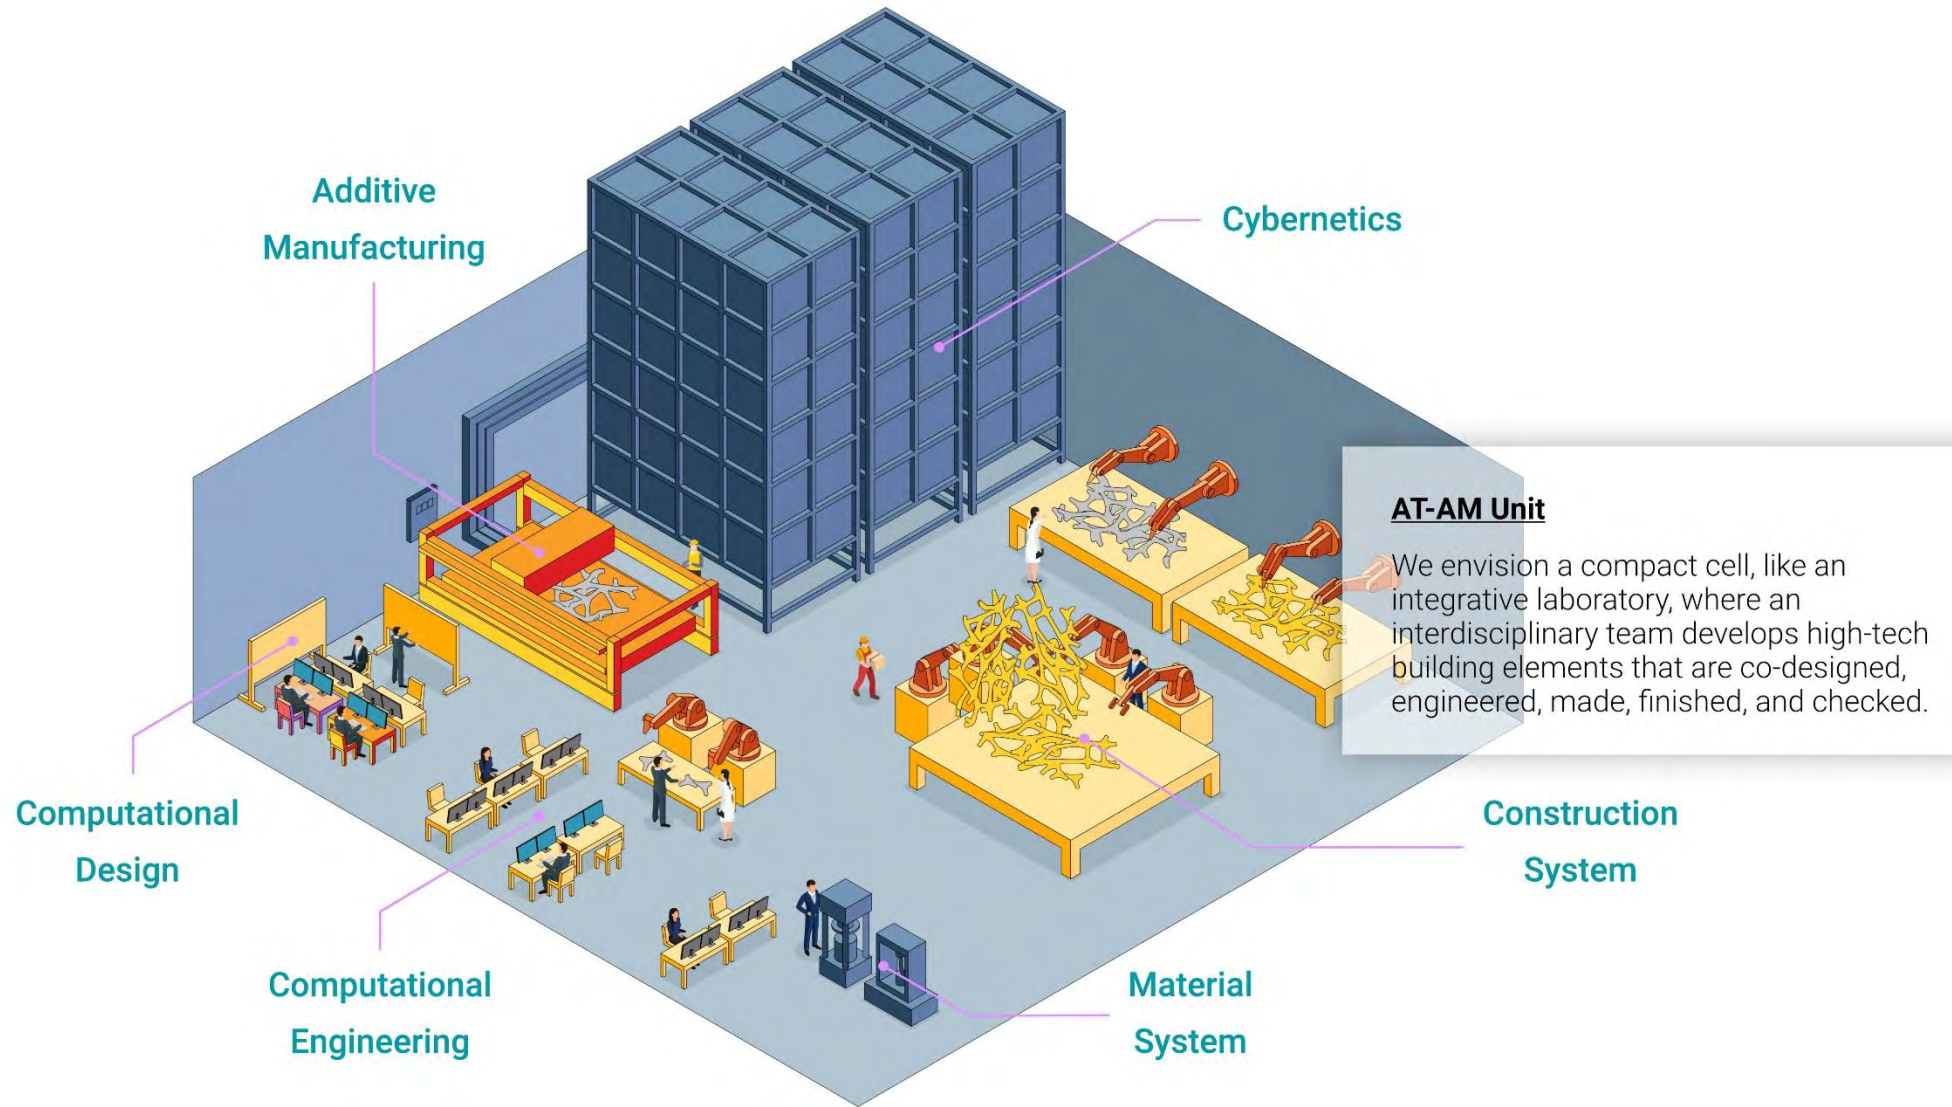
Additive Manufacturing

Cybernetics

AT-AM Unit

We envision a compact cell, like an integrative laboratory, where an interdisciplinary team develops high-tech building elements that are co-designed, engineered, made, finished, and checked.

Computational Design

Construction System

Computational Engineering

Material System